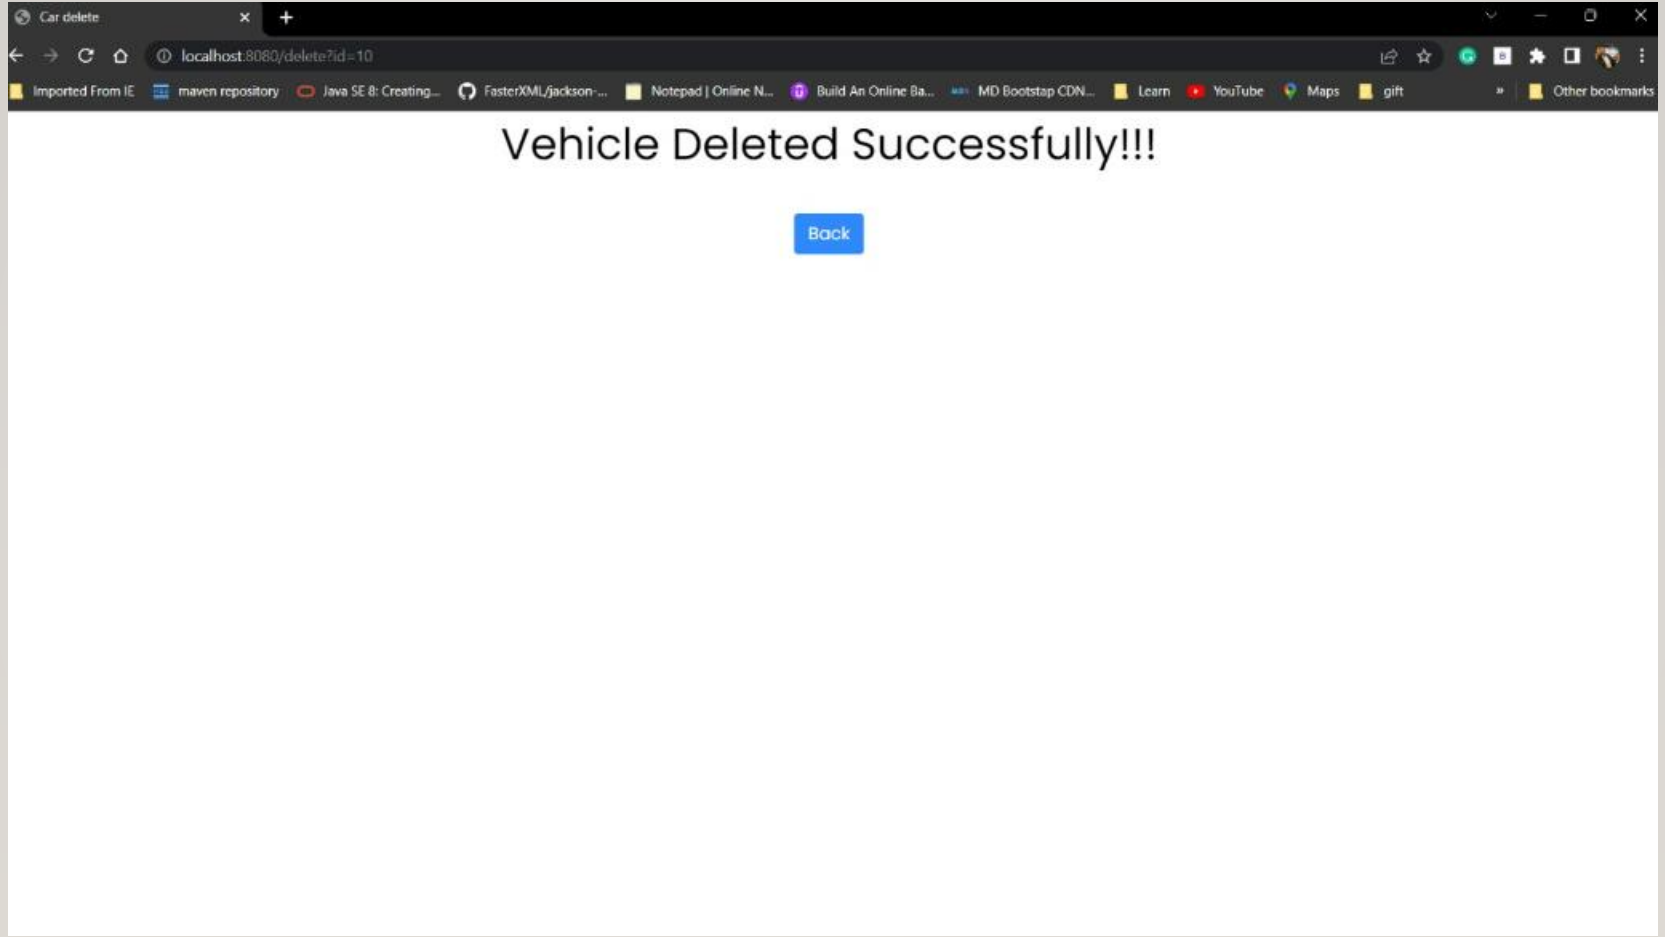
Car delete

localhost:8080/delete?id=10

Imported From IE maven repository Java SE 8: Creating... FasterXML/jackson-... Notepad | Online N... Build An Online Ba... MD Bootstrap CDN... Learn YouTube Maps gift » Other bookmarks

Vehicle Deleted Successfully!!!

Back